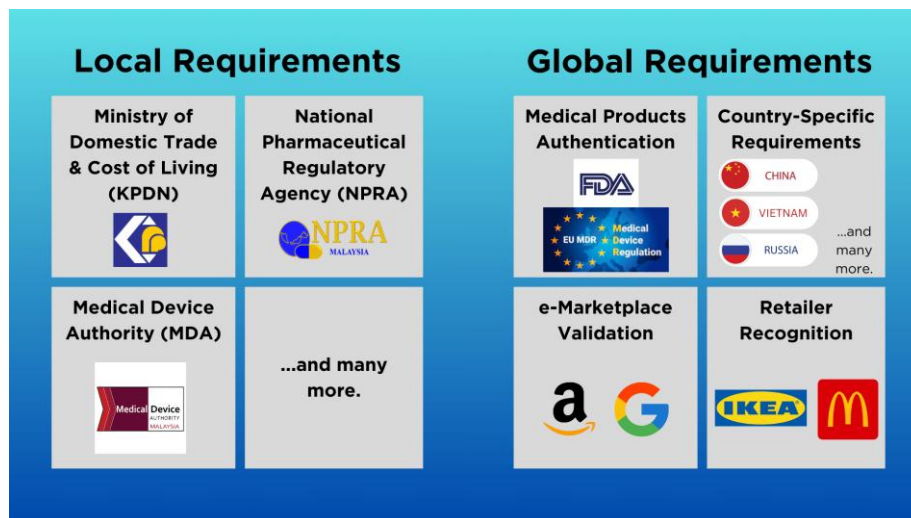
Local Requirements

Ministry of Domestic Trade & Cost of Living (KPDN)

National Pharmaceutical Regulatory Agency (NPRA)

NPRA
MALAYSIA

Medical Device Authority (MDA)

Medical Device
AUTHORITY
MALAYSIA

...and many more.

Global Requirements

Medical Products Authentication

FDA

EU MDR Medical Device Regulation

Country-Specific Requirements

CHINA

VIETNAM

RUSSIA

...and many more.

e-Marketplace Validation

a

G

Retailer Recognition

IKEA

M